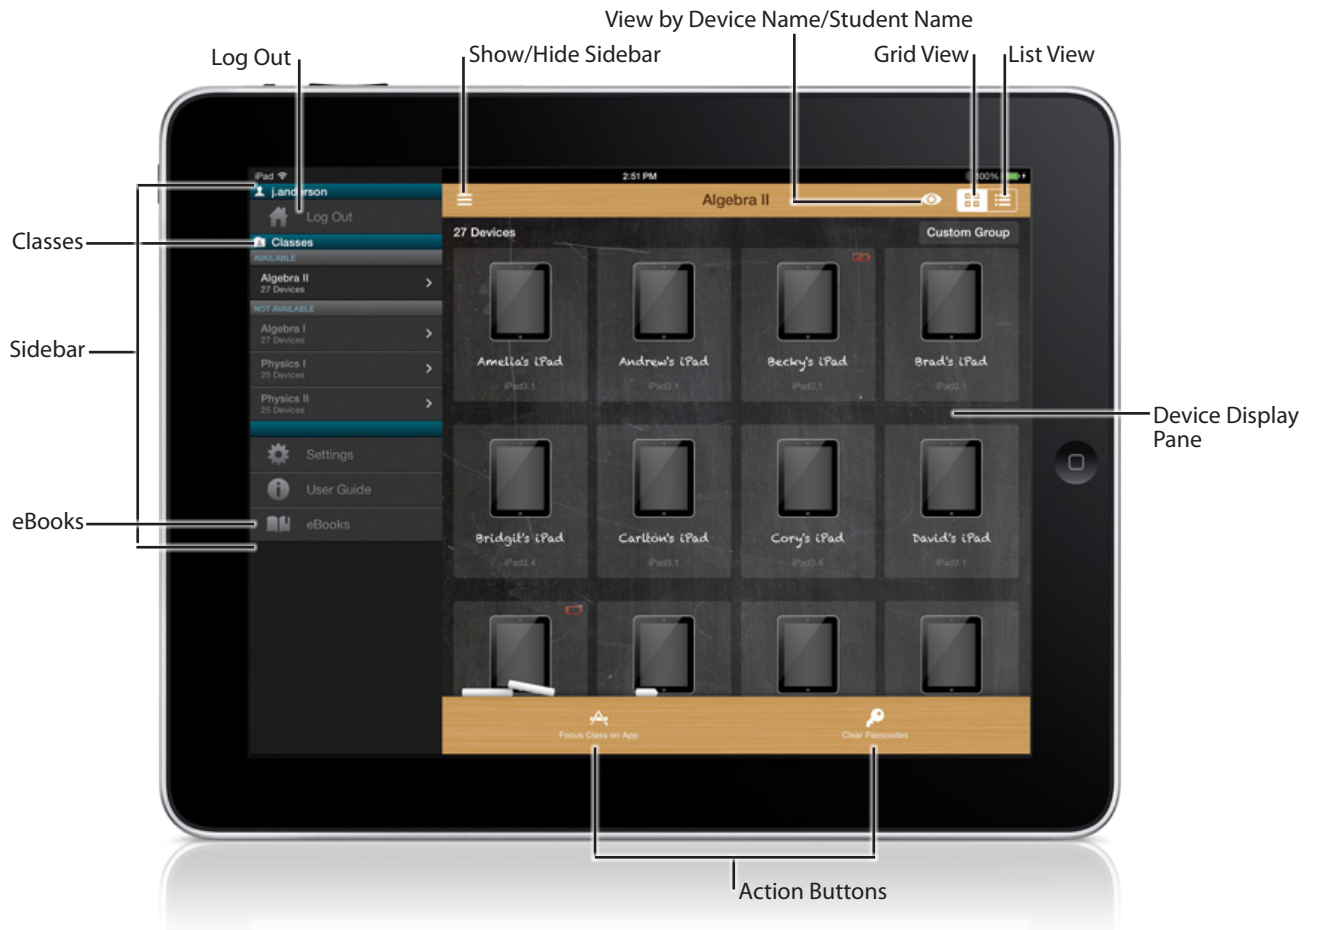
View by Device Name/Student Name

Log Out

Show/Hide Sidebar

Grid View

List View

iPad

2:51 PM

100%

j.anderson

Log Out

Classes

AVAILABLE

Algebra II
27 Devices

NOT AVAILABLE

Algebra I
27 Devices

Physics I
25 Devices

Physics II
25 Devices

Settings

User Guide

eBooks

Algebra II

27 Devices

Custom Group

Amelia's iPad
iPad3,1

Andrew's iPad
iPad3,1

Becky's iPad
iPad3,1

Brad's iPad
iPad2,1

Bridgit's iPad
iPad3,4

Carlton's iPad
iPad3,1

Cory's iPad
iPad3,4

David's iPad
iPad3,1

Focus Class on App

Clear Passcodes

Classes

Sidebar

eBooks

Device Display Pane

Action Buttons